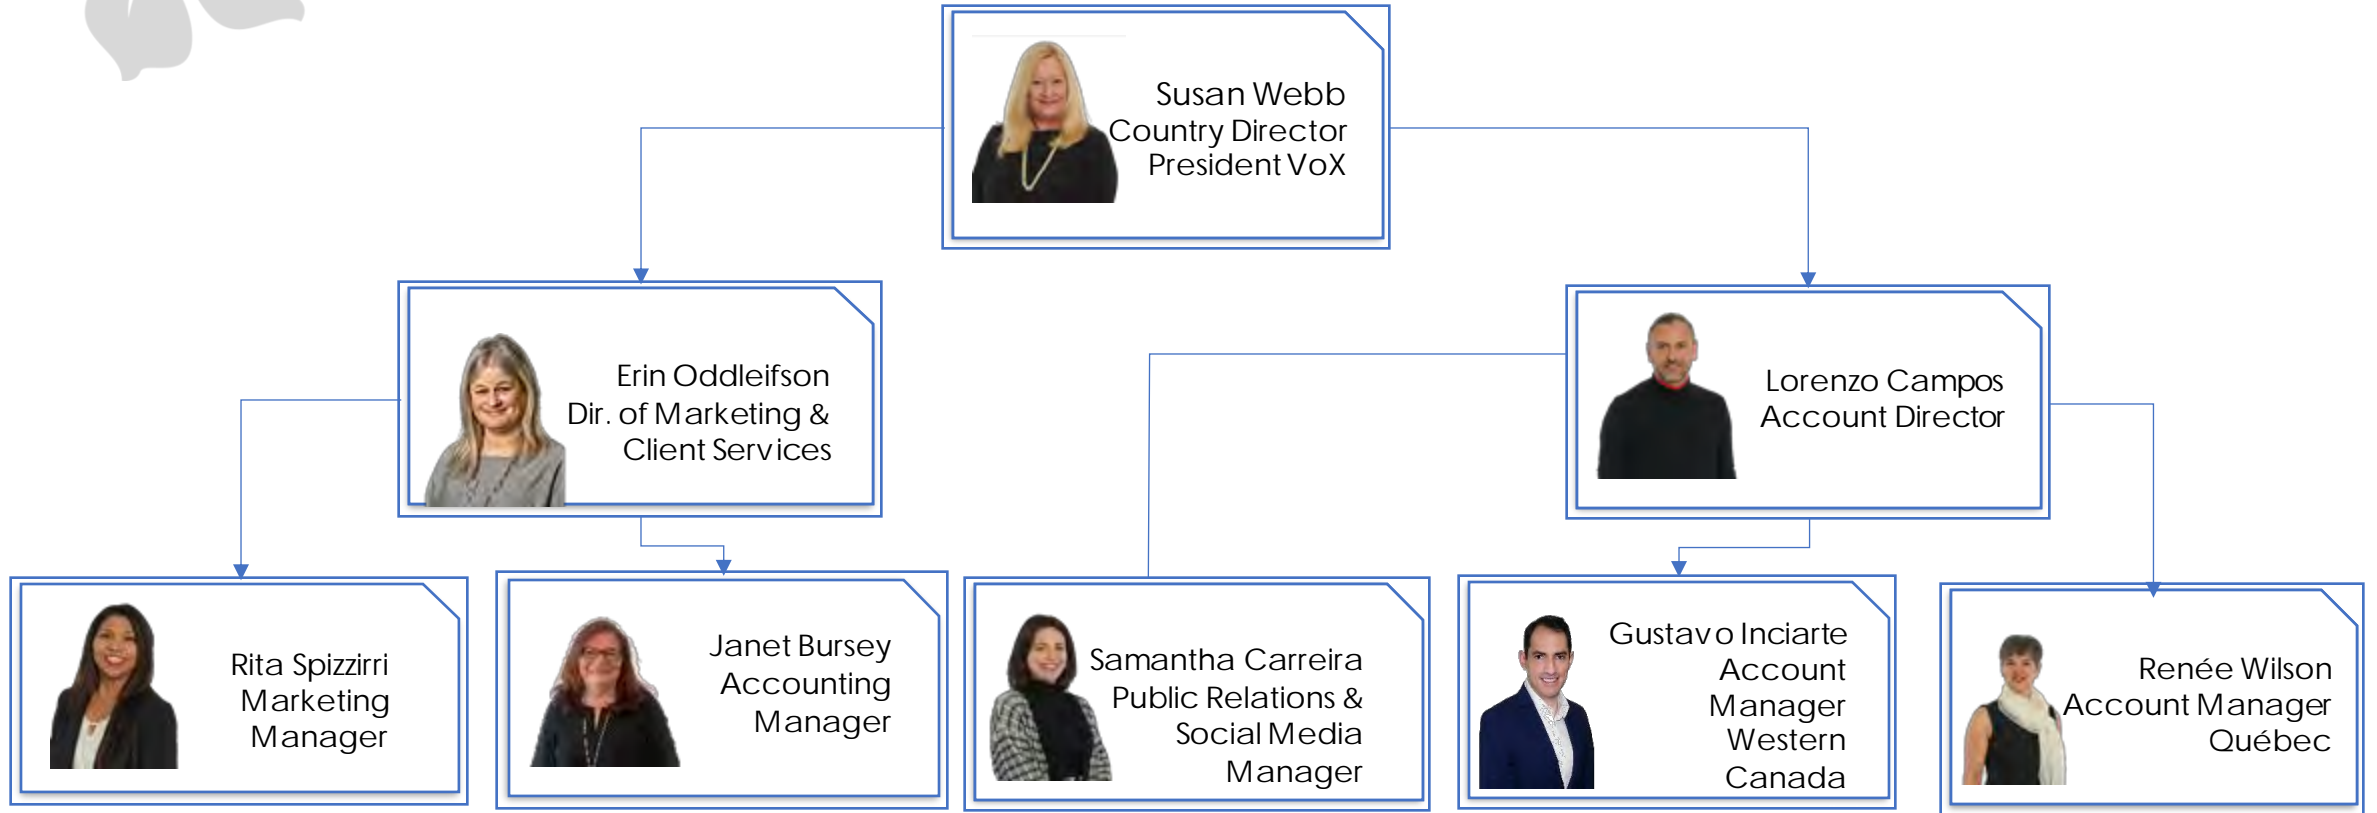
Susan Webb
Country Director
President VoX

Erin Oddleifson
Dir. of Marketing &
Client Services

Lorenzo Campos
Account Director

Rita Spizzirri
Marketing
Manager

Janet Bursey
Accounting
Manager

Samantha Carreira
Public Relations &
Social Media
Manager

Gustavo Inciarte
Account
Manager
Western
Canada

Renée Wilson
Account Manager
Québec